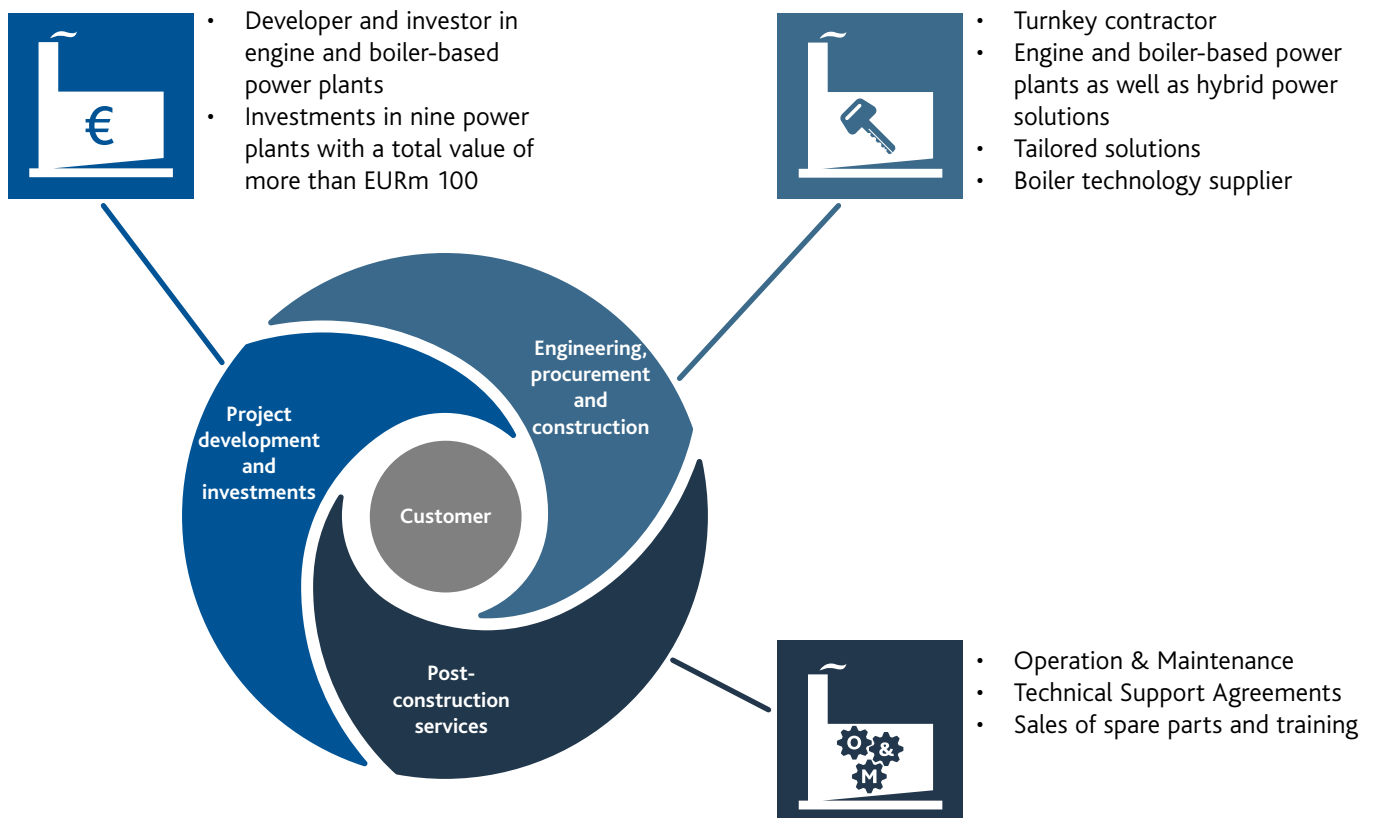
€

- Developer and investor in engine and boiler-based power plants
- Investments in nine power plants with a total value of more than EURm 100

- Turnkey contractor
- Engine and boiler-based power plants as well as hybrid power solutions
- Tailored solutions
- Boiler technology supplier

Engineering, procurement and construction

Project development and investments

Customer

Post-construction services

O & M

- Operation & Maintenance
- Technical Support Agreements
- Sales of spare parts and training